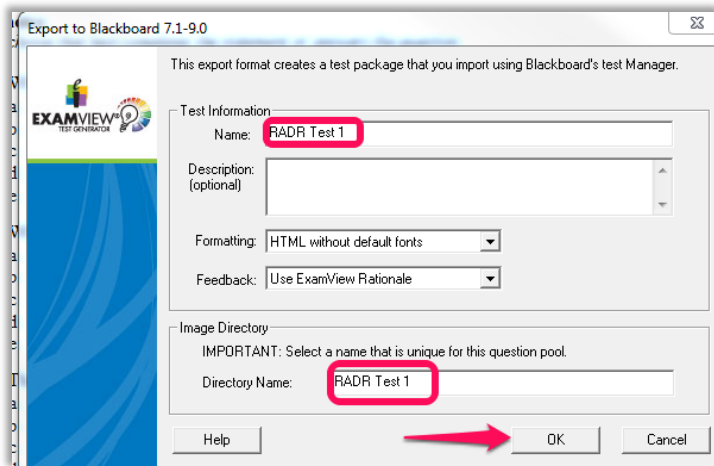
Export to Blackboard 7.1-9.0

EXAMVIEW
TEST GENERATOR

This export format creates a test package that you import using Blackboard's test Manager.

Test Information

Name: RADR Test 1

Description: (optional)

Formatting: HTML without default fonts

Feedback: Use ExamView Rationale

Image Directory

IMPORTANT: Select a name that is unique for this question pool.

Directory Name: RADR Test 1

Help

OK

Cancel